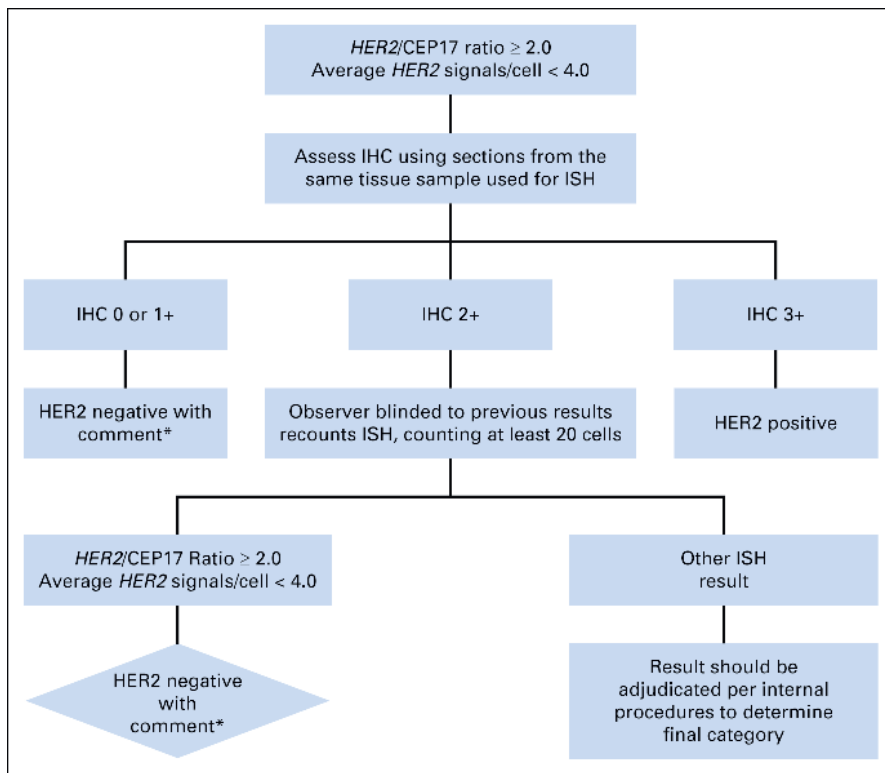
HER2/CEP17 ratio $\geq$ 2.0
Average HER2 signals/cell < 4.0

Assess IHC using sections from the same tissue sample used for ISH

IHC 0 or 1+

IHC 2+

IHC 3+

HER2 negative with comment*

Observer blinded to previous results recounts ISH, counting at least 20 cells

HER2 positive

HER2/CEP17 Ratio $\geq$ 2.0
Average HER2 signals/cell < 4.0

Other ISH result

HER2 negative with comment*

Result should be adjudicated per internal procedures to determine final category